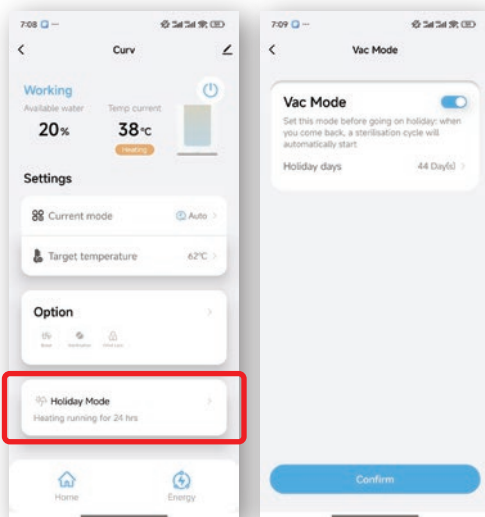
7:08

Curv

Working

Available water

20%

Temp current

38°C

Heating

Settings

Current mode

Auto >

Target temperature

62°C >

Option

Boost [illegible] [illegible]

Holiday Mode

Heating running for 24 hrs

Home

Energy

7:09

Vac Mode

Vac Mode

Set this mode before going on holiday: when you come back, a sterilisation cycle will automatically start

Holiday days

44 Day(s) >

Confirm